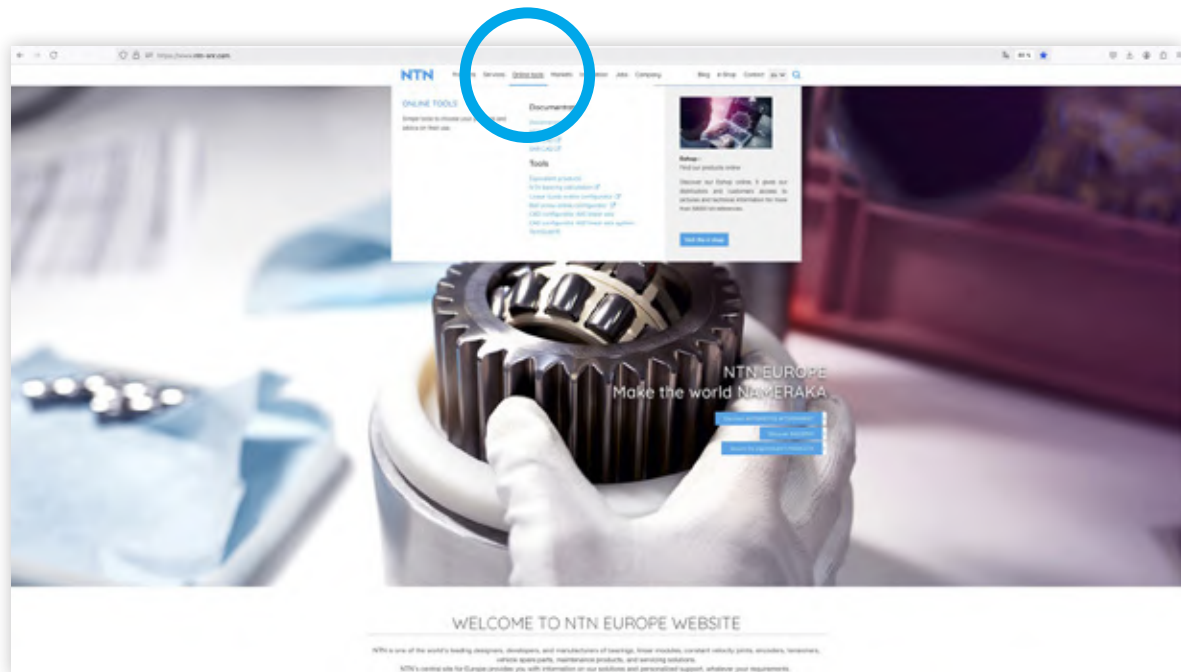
https://www.ntn-snr.com

NTN Products Services Online tools Markets Innovation Jobs Company Blog e-Shop Contact

ONLINE TOOLS

Simple tools to choose your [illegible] and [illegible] advice on their use.

Documentation

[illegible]

Tools

Equivalent products
NTN bearing calculation
Linear guide online configurator
Ball screw online configurator
CAD configurator, 3D linear axis
CAD configurator, 3D linear axis system
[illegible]

Eshop :
Find our products online

Discover our Eshop online. It gives our distributors and customers access to pictures and technical information for more than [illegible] references.

Visit the e-shop

NTN EUROPE
Make the world NAMERAKA

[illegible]
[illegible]
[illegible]

WELCOME TO NTN EUROPE WEBSITE

NTN is one of the world's leading designers, developers, and manufacturers of bearings, linear modules, constant velocity joints, encoders, tensioners, vehicle spare parts, maintenance products, and servicing solutions.
NTN's central site for Europe provides you with information on our solutions and personalized support, whatever your requirements.